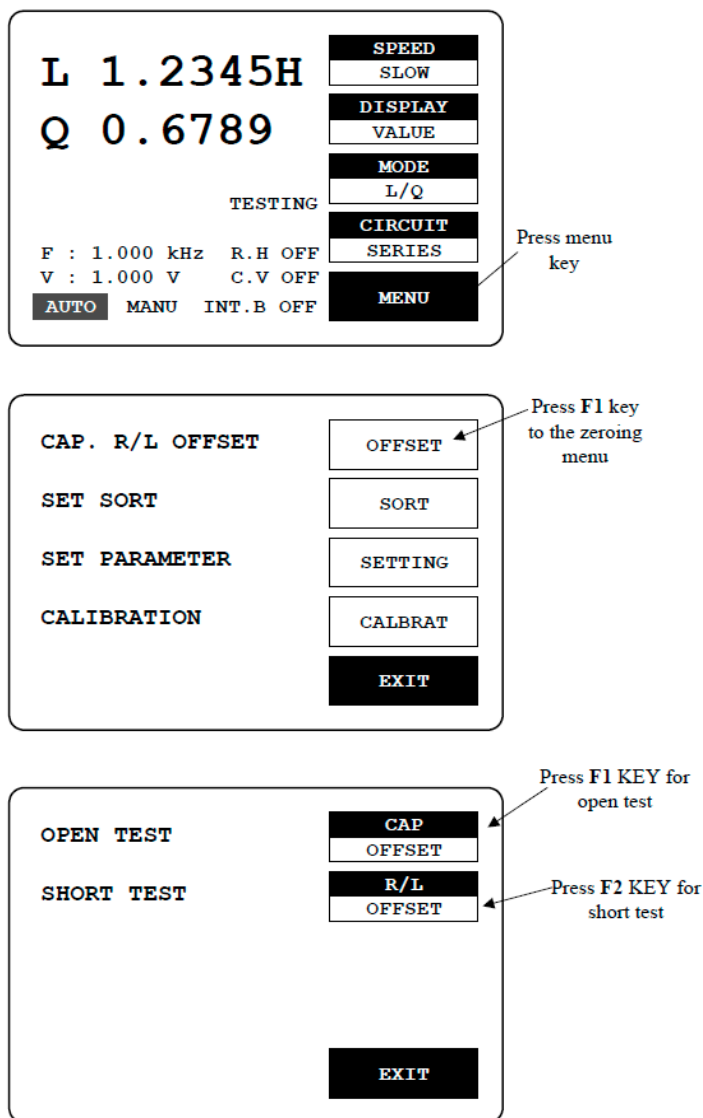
L 1.2345H
Q 0.6789

SPEED
SLOW
DISPLAY
VALUE
MODE
L/Q
CIRCUIT
SERIES

TESTING

F : 1.000 kHz R.H OFF
V : 1.000 V C.V OFF
AUTO MANU INT.B OFF

MENU

Press menu key

CAP. R/L OFFSET
SET SORT
SET PARAMETER
CALIBRATION

OFFSET
SORT
SETTING
CALBRAT
EXIT

Press F1 key to the zeroing menu

OPEN TEST
SHORT TEST

CAP
OFFSET
R/L
OFFSET

Press F1 KEY for open test
Press F2 KEY for short test

EXIT